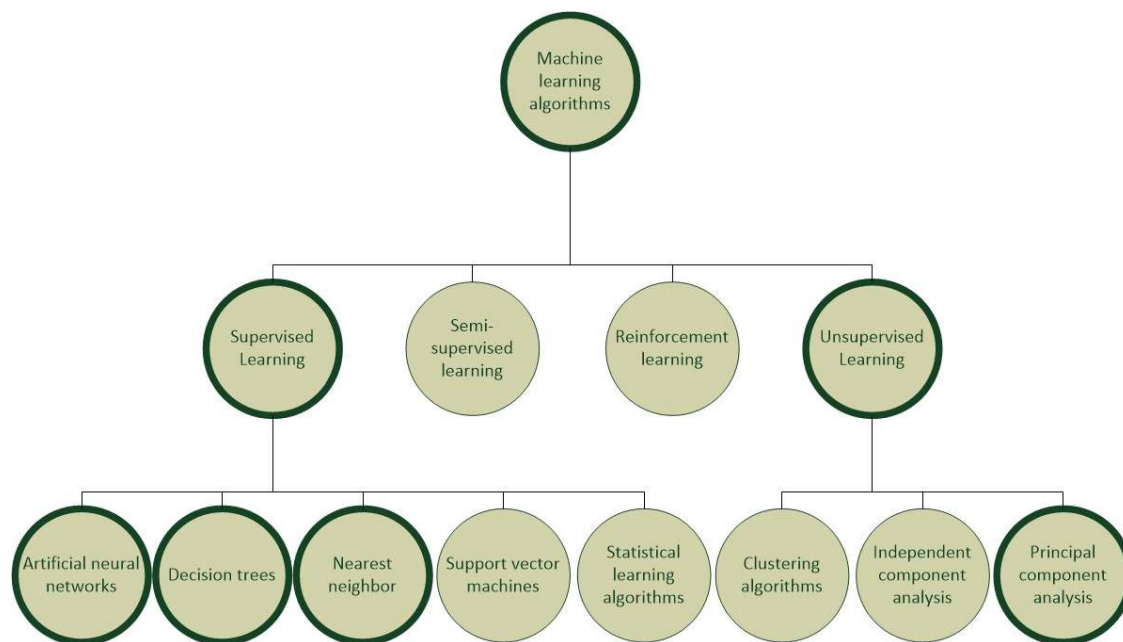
Machine learning algorithms

Supervised Learning

Semi-supervised learning

Reinforcement learning

Unsupervised Learning

Artificial neural networks

Decision trees

Nearest neighbor

Support vector machines

Statistical learning algorithms

Clustering algorithms

Independent component analysis

Principal component analysis